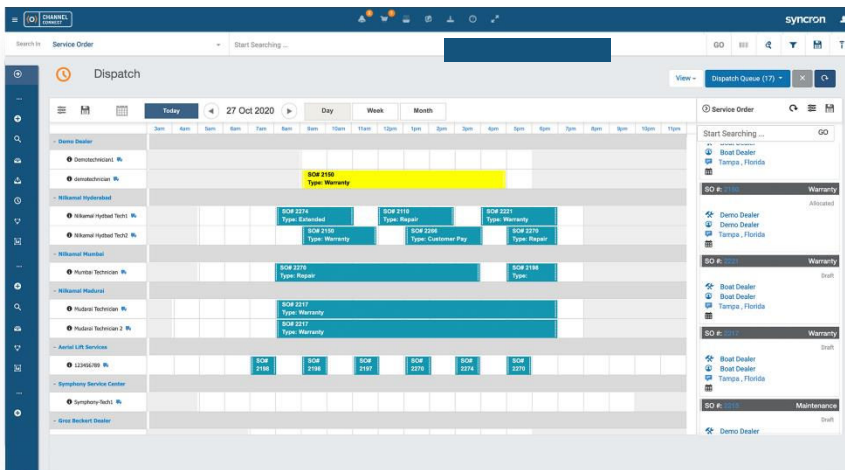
CHANNEL CONNECT

syncron

Search In Service Order Start Searching ... GO

Dispatch

View Dispatch Queue (17)

Today 27 Oct 2020 Day Week Month

3am 4am 5am 6am 7am 8am 9am 10am 11am 12pm 1pm 2pm 3pm 4pm 5pm 6pm 7pm 8pm 9pm 10pm 11pm

- Demo Dealer
Demotechnician1
demotechnician

SO# 2150
Type: Warranty

- Nilkamal Hyderabad
Nilkamal Hydbad Tech1
Nilkamal Hydbad Tech2

SO# 2274
Type: Extended
SO# 2110
Type: Repair
SO# 2221
Type: Warranty
SO# 2150
Type: Warranty
SO# 2206
Type: Customer Pay
SO# 2279
Type: Repair

- Nilkamal Mumbai
Mumbai Technician

SO# 2270
Type: Repair
SO# 2198
Type:

- Nilkamal Madurai
Mudarai Technician
Mudarai Technician 2

SO# 2217
Type: Warranty
SO# 2217
Type: Warranty

- Aerial Lift Services
123456789

SO# 2198
SO# 2198
SO# 2197
SO# 2270
SO# 2274
SO# 2270

- Symphony Service Center
Symphony-Tech1

- Groz Beckert Dealer

Service Order

Start Searching ... GO

Boat Dealer
Tampa , Florida

SO #: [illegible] Warranty
Allocated
Demo Dealer
Demo Dealer
Tampa , Florida

SO #: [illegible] Warranty
Draft
Boat Dealer
Boat Dealer
Tampa , Florida

SO #: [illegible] Warranty
Draft
Boat Dealer
Boat Dealer
Tampa , Florida

SO #: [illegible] Maintenance
Draft
Demo Dealer